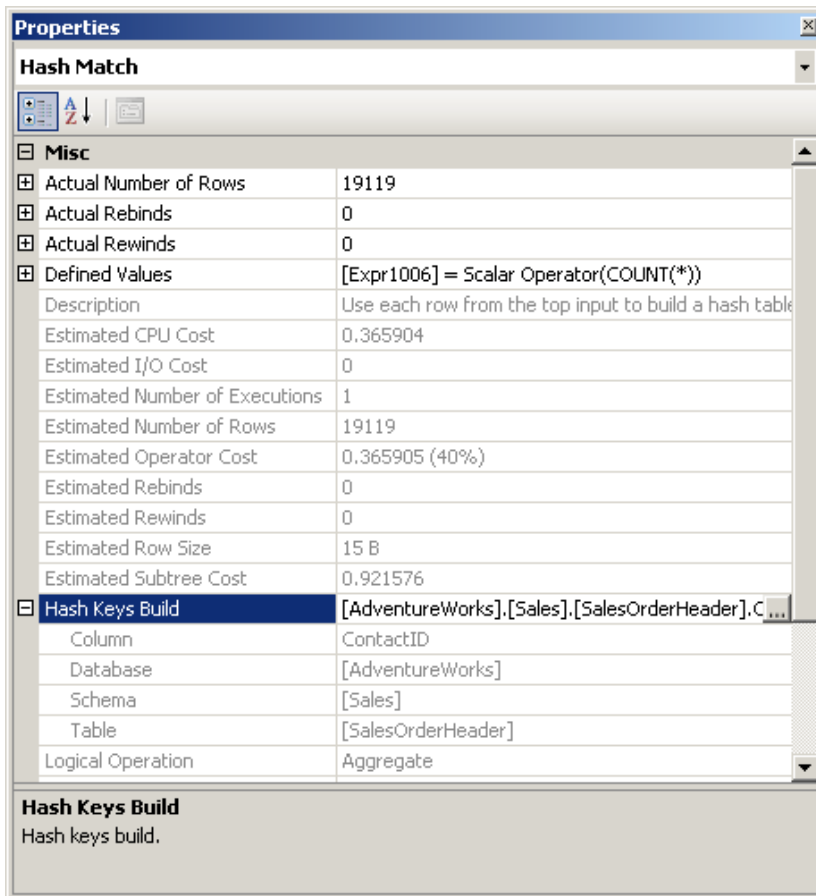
Properties

Hash Match

Misc

| | |
|---|---|
| Actual Number of Rows | 19119 |
| Actual Rebinds | 0 |
| Actual Rewinds | 0 |
| Defined Values | [Expr1006] = Scalar Operator(COUNT(*)) |
| Description | Use each row from the top input to build a hash table |
| Estimated CPU Cost | 0.365904 |
| Estimated I/O Cost | 0 |
| Estimated Number of Executions | 1 |
| Estimated Number of Rows | 19119 |
| Estimated Operator Cost | 0.365905 (40%) |
| Estimated Rebinds | 0 |
| Estimated Rewinds | 0 |
| Estimated Row Size | 15 B |
| Estimated Subtree Cost | 0.921576 |
| Hash Keys Build | [AdventureWorks].[Sales].[SalesOrderHeader].C ... |
| Column | ContactID |
| Database | [AdventureWorks] |
| Schema | [Sales] |
| Table | [SalesOrderHeader] |
| Logical Operation | Aggregate |

Hash Keys Build
Hash keys build.